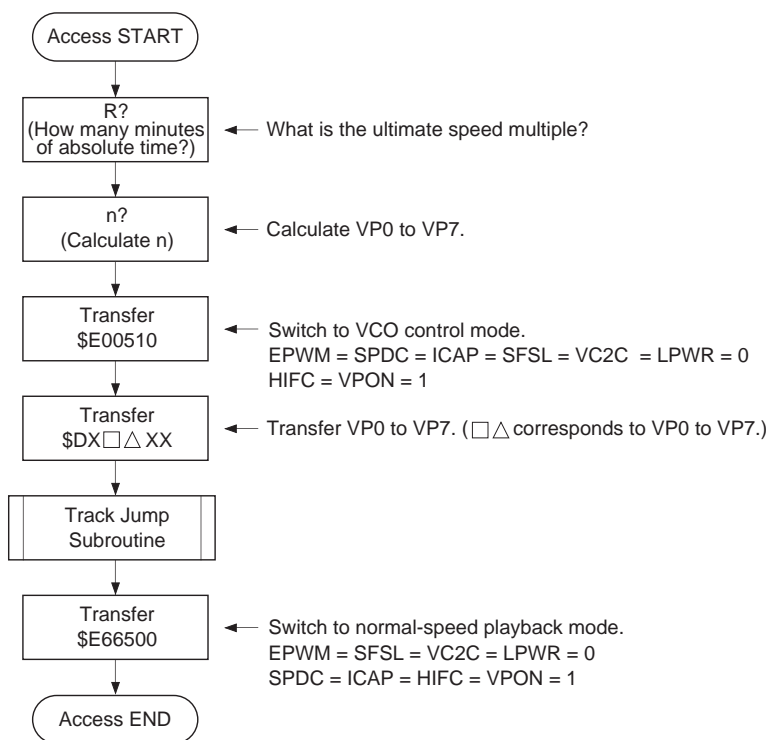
Access START

R?
(How many minutes of absolute time?)

What is the ultimate speed multiple?

n?
(Calculate n)

Calculate VP0 to VP7.

Transfer
\$E00510

Switch to VCO control mode.
EPWM = SPDC = ICAP = SFSL = VC2C = LPWR = 0
HIFC = VPON = 1

Transfer
\$DX□△XX

Transfer VP0 to VP7. (□△ corresponds to VP0 to VP7.)

Track Jump
Subroutine

Transfer
\$E66500

Switch to normal-speed playback mode.
EPWM = SFSL = VC2C = LPWR = 0
SPDC = ICAP = HIFC = VPON = 1

Access END